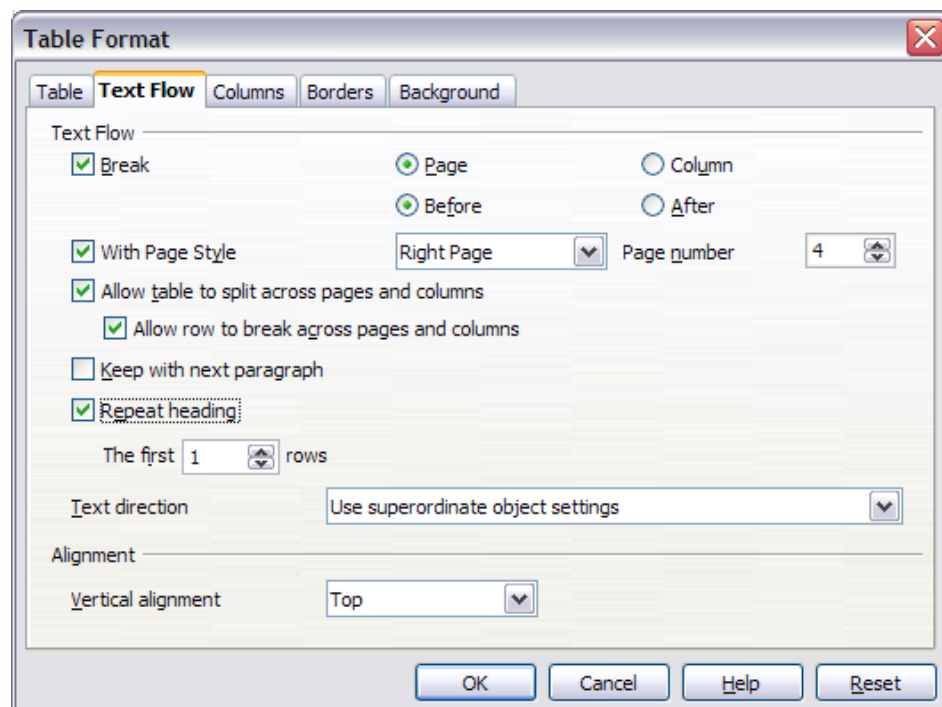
Table Format

Table | Text Flow | Columns | Borders | Background

Text Flow

Break

Page

Column

Before

After

With Page Style

Right Page

Page number

4

Allow table to split across pages and columns

Allow row to break across pages and columns

Keep with next paragraph

Repeat heading

The first 1 rows

Text direction

Use superordinate object settings

Alignment

Vertical alignment

Top

OK

Cancel

Help

Reset